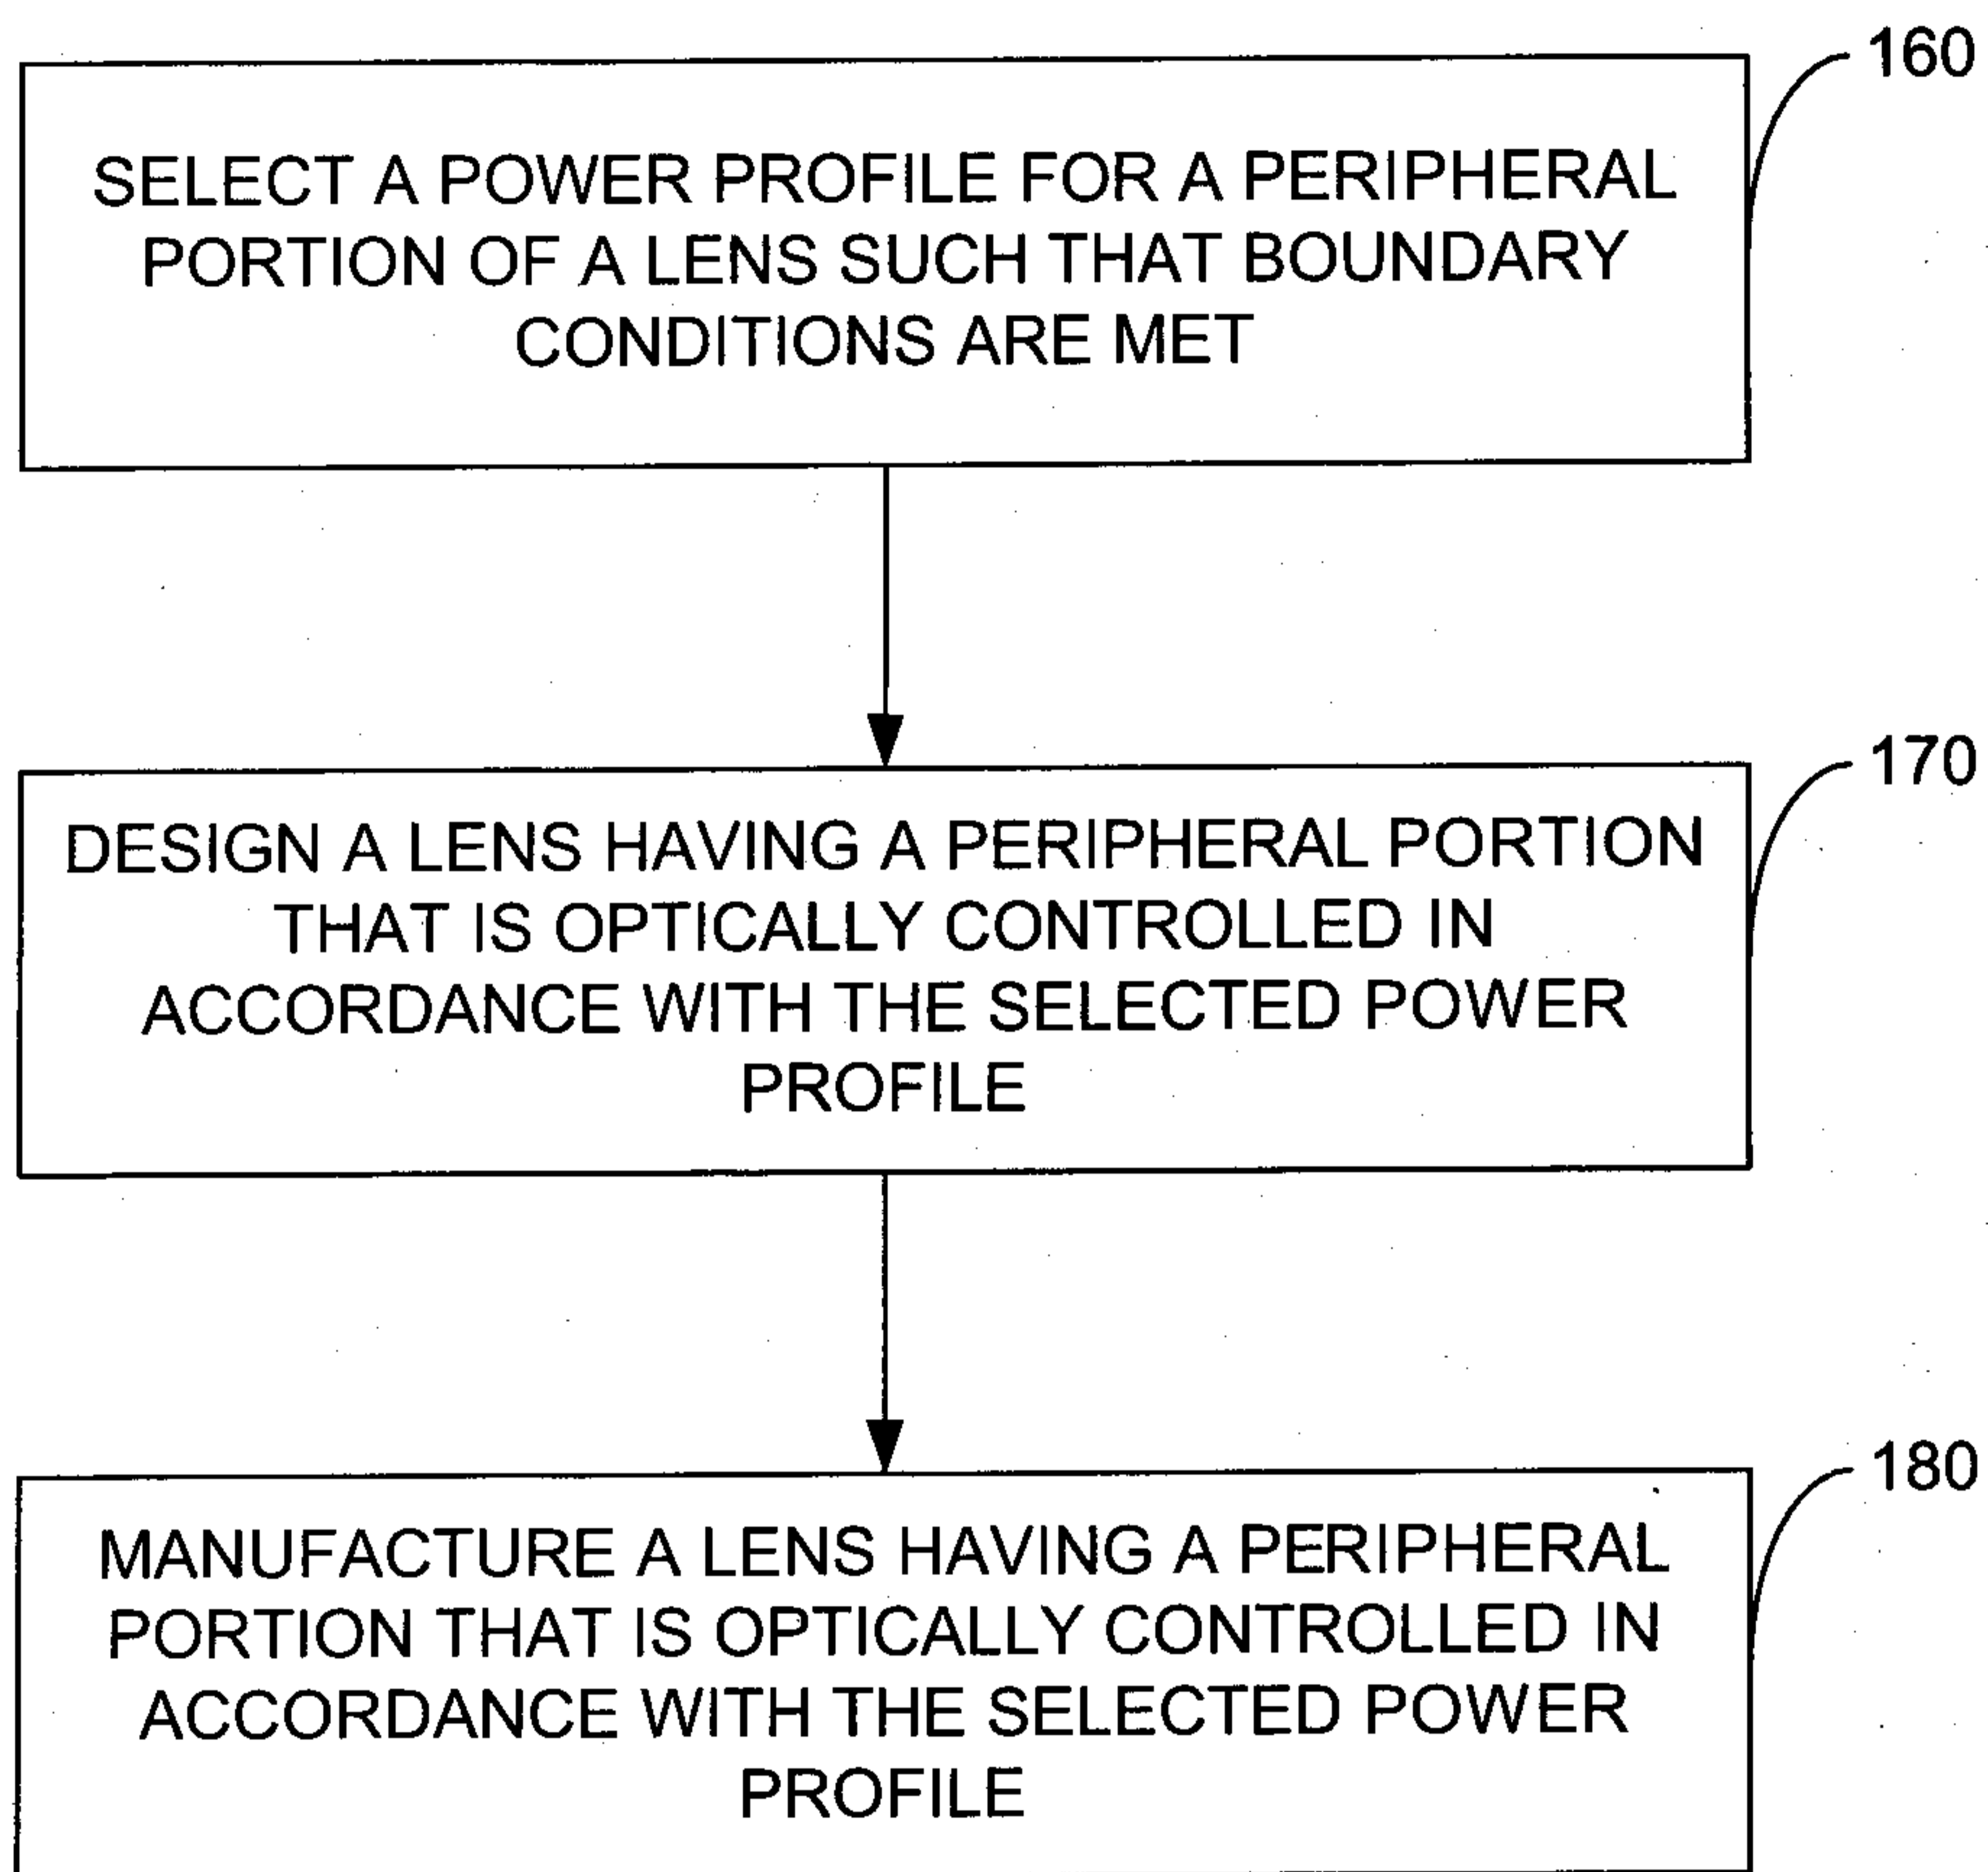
160

SELECT A POWER PROFILE FOR A PERIPHERAL PORTION OF A LENS SUCH THAT BOUNDARY CONDITIONS ARE MET

170

DESIGN A LENS HAVING A PERIPHERAL PORTION THAT IS OPTICALLY CONTROLLED IN ACCORDANCE WITH THE SELECTED POWER PROFILE

180

MANUFACTURE A LENS HAVING A PERIPHERAL PORTION THAT IS OPTICALLY CONTROLLED IN ACCORDANCE WITH THE SELECTED POWER PROFILE